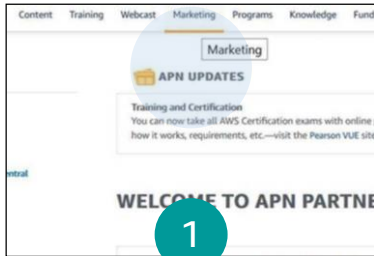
Content Training Webcast Marketing Programs Knowledge Fund

Marketing

APN UPDATES

Training and Certification
You can now take all AWS Certification exams with online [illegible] how it works, requirements, etc.—visit the Pearson VUE sit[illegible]

ntral

WELCOME TO APN PARTNE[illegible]

1